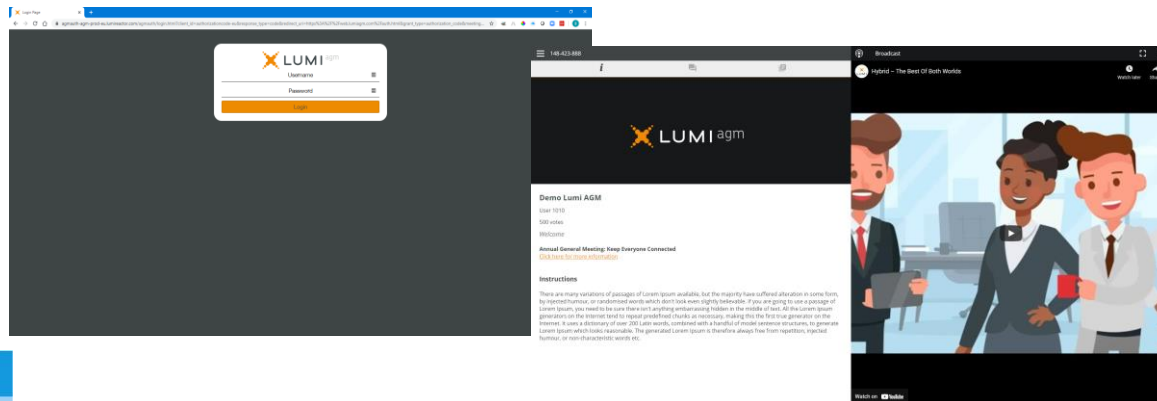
Login Page

LUMI agm

Username

Password

Login

148-423-888

LUMI agm

Demo Lumi AGM

User 1010

500 votes

Welcome

Annual General Meeting: Keep Everyone Connected

Click here for more information

Instructions

There are many variations of passages of Lorem Ipsum available, but the majority have suffered alteration in some form, by injected humour, or randomised words which don't look even slightly believable. If you are going to use a passage of Lorem Ipsum, you need to be sure there isn't anything embarrassing hidden in the middle of text. All the Lorem Ipsum generators on the Internet tend to repeat predefined chunks as necessary, making this the first true generator on the Internet. It uses a dictionary of over 200 Latin words, combined with a handful of model sentence structures, to generate Lorem Ipsum which looks reasonable. The generated Lorem Ipsum is therefore always free from repetition, injected humour, or non-characteristic words etc.

Broadcast

Hybrid – The Best Of Both Worlds

Watch later

Watch on YouTube